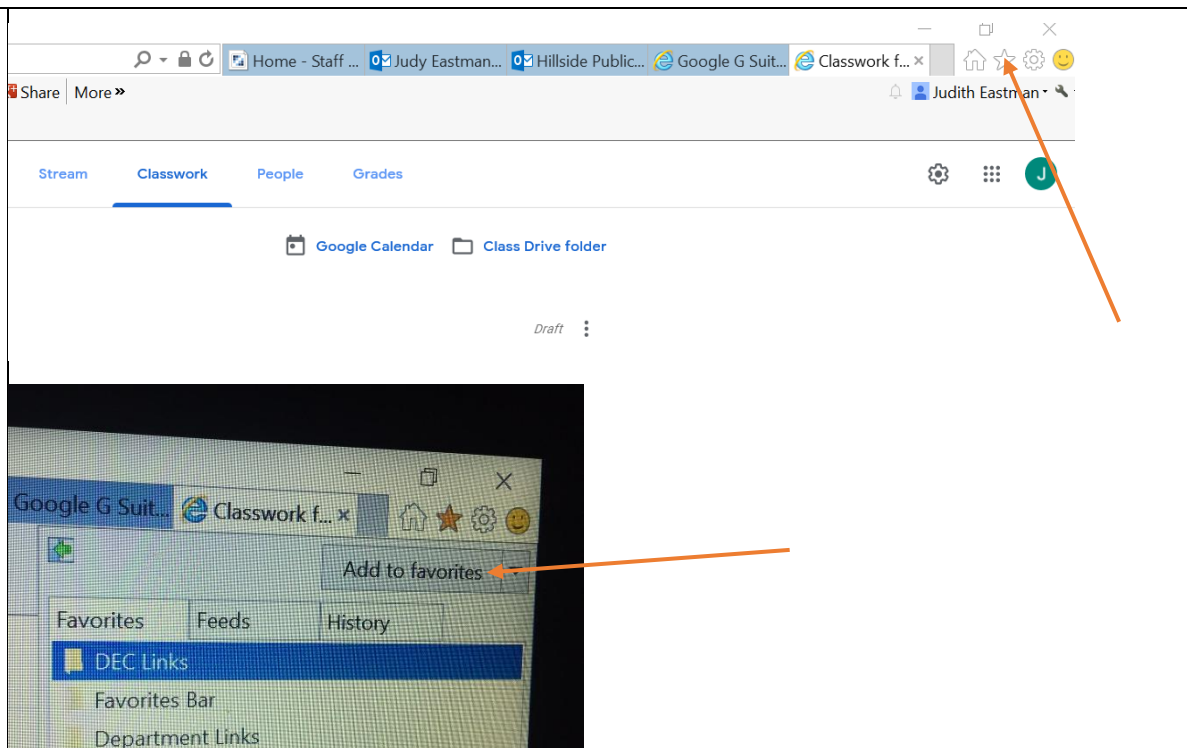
Home - Staff ... Judy Eastman... Hillside Public... Google G Suit... Classwork f... ×

Share More »

Judith Eastman

Stream Classwork People Grades

J

Google Calendar Class Drive folder

Draft

Google G Suit... Classwork f... ×

Add to favorites

Favorites Feeds History

DEC Links

Favorites Bar

Department Links